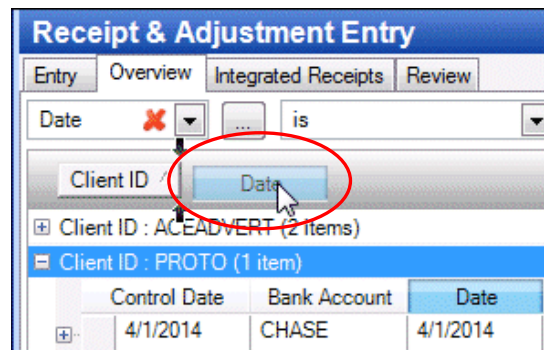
Receipt & Adjustment Entry

Entry | Overview | Integrated Receipts | Review

Date

...

is

Client ID

Date

Client ID : ACEADVERT (2 items)

Client ID : PROTO (1 item)

| Control Date | Bank Account | Date |
|---|---|---|
| 4/1/2014 | CHASE | 4/1/2014 |